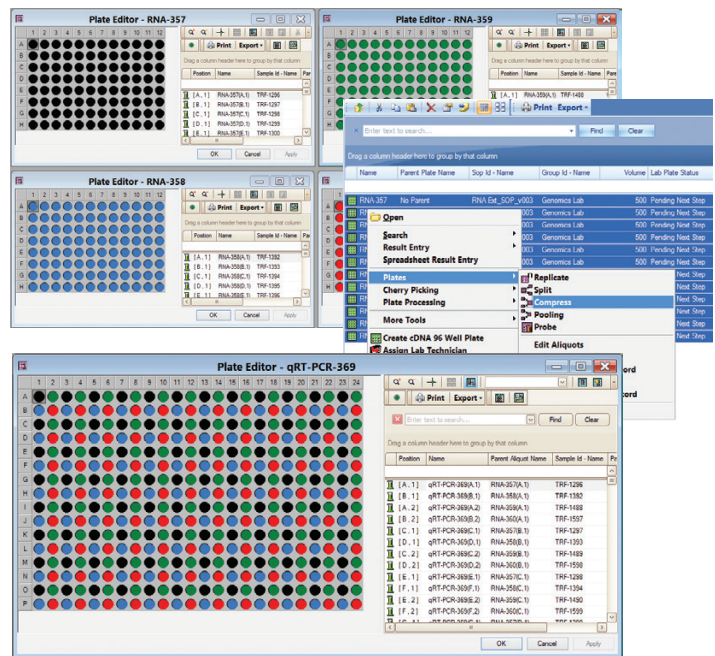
Plate Editor - RNA-357

1 2 3 4 5 6 7 8 9 10 11 12
A B C D E F G H

Print Export

Drag a column header here to group by that column

| Position | Name | Sample Id - Name |
|---|---|---|
| [A.1] | RNA-357(A.1) | TRF-1296 |
| [B.1] | RNA-357(B.1) | TRF-1297 |
| [C.1] | RNA-357(C.1) | TRF-1298 |
| [D.1] | RNA-357(D.1) | TRF-1299 |
| [E.1] | RNA-357(E.1) | TRF-1300 |

OK Cancel Apply

Plate Editor - RNA-359

Print Export

Drag a column header here to group by that column

| Position | Name | Sample Id - Name |
|---|---|---|
| [A.1] | RNA-359(A.1) | TRF-1488 |

Plate Editor - RNA-358

Print Export

Drag a column header here to group by that column

| Position | Name | Sample Id - Name |
|---|---|---|
| [A.1] | RNA-358(A.1) | TRF-1392 |
| [B.1] | RNA-358(B.1) | TRF-1393 |
| [C.1] | RNA-358(C.1) | TRF-1394 |
| [D.1] | RNA-358(D.1) | TRF-1395 |
| [E.1] | RNA-358(E.1) | TRF-1396 |

OK Cancel Apply

Print Export

Enter text to search... Find Clear

Drag a column header here to group by that column

| Name | Parent Plate Name | Sop Id - Name | Group Id - Name | Volume | Lab Plate Status |
|---|---|---|---|---|---|
| RNA-357 | No Parent | RNA Ext_SOP_v003 | Genomics Lab | 500 | Pending Next Step |
| | | 003 | Genomics Lab | 500 | Pending Next Step |
| | | 003 | Genomics Lab | 500 | Pending Next Step |
| | | 003 | Genomics Lab | 500 | Pending Next Step |

Open
Search
Result Entry
Spreadsheet Result Entry
Plates
Cherry Picking
Plate Processing
More Tools
Create cDNA 96 Well Plate
Assign Lab Technician

Replicate
Split
Compress
Pooling
Probe
Edit Aliquots

ord
ord

Plate Editor - qRT-PCR-369

1 2 3 4 5 6 7 8 9 10 11 12 13 14 15 16 17 18 19 20 21 22 23 24
A B C D E F G H I J K L M N O P

Print Export

Enter text to search... Find Clear

Drag a column header here to group by that column

| Position | Name | Parent Aliquot Name | Sample Id - Name |
|---|---|---|---|
| [A.1] | qRT-PCR-369(A.1) | RNA-357(A.1) | TRF-1296 |
| [B.1] | qRT-PCR-369(B.1) | RNA-358(A.1) | TRF-1392 |
| [A.2] | qRT-PCR-369(A.2) | RNA-359(A.1) | TRF-1488 |
| [B.2] | qRT-PCR-369(B.2) | RNA-360(A.1) | TRF-1597 |
| [C.1] | qRT-PCR-369(C.1) | RNA-357(B.1) | TRF-1297 |
| [D.1] | qRT-PCR-369(D.1) | RNA-358(B.1) | TRF-1393 |
| [C.2] | qRT-PCR-369(C.2) | RNA-359(B.1) | TRF-1489 |
| [D.2] | qRT-PCR-369(D.2) | RNA-360(B.1) | TRF-1598 |
| [E.1] | qRT-PCR-369(E.1) | RNA-357(C.1) | TRF-1298 |
| [F.1] | qRT-PCR-369(F.1) | RNA-358(C.1) | TRF-1394 |
| [E.2] | qRT-PCR-369(E.2) | RNA-359(C.1) | TRF-1490 |
| [F.2] | qRT-PCR-369(F.2) | RNA-360(C.1) | TRF-1599 |

OK Cancel Apply